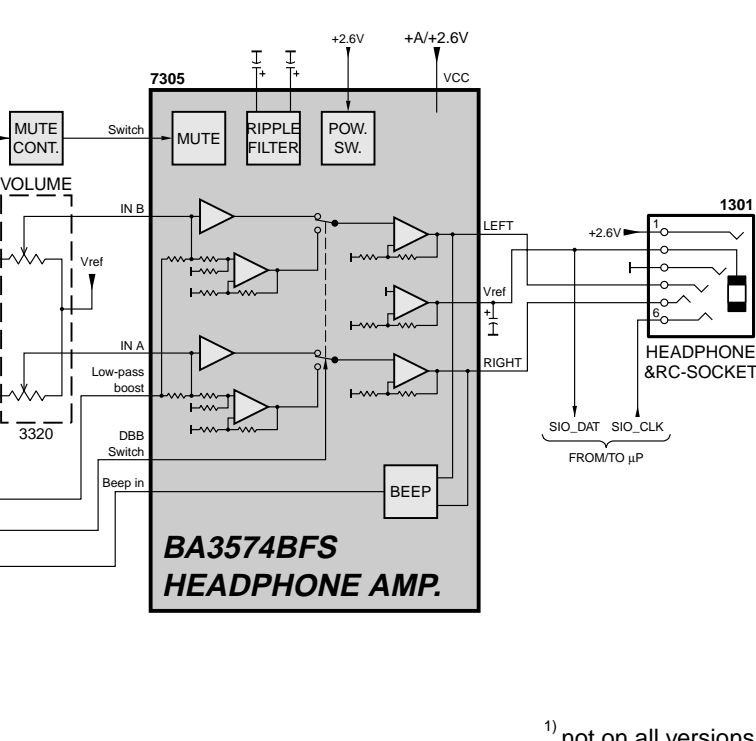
+2.6V
+A/+2.6V
7305
VCC
MUTE CONT.
Switch
MUTE
RIPPLE FILTER
POW. SW.
VOLUME
IN B
Vref
LEFT
1301
+2.6V
1
Vref
6
IN A
Low-pass boost
RIGHT
HEADPHONE &RC-SOCKET
3320
SIO_DAT
SIO_CLK
FROM/TO µP
DBB Switch
Beep in
BEEP
BA3574BFS
HEADPHONE AMP.
$^{1)}$ not on all versions